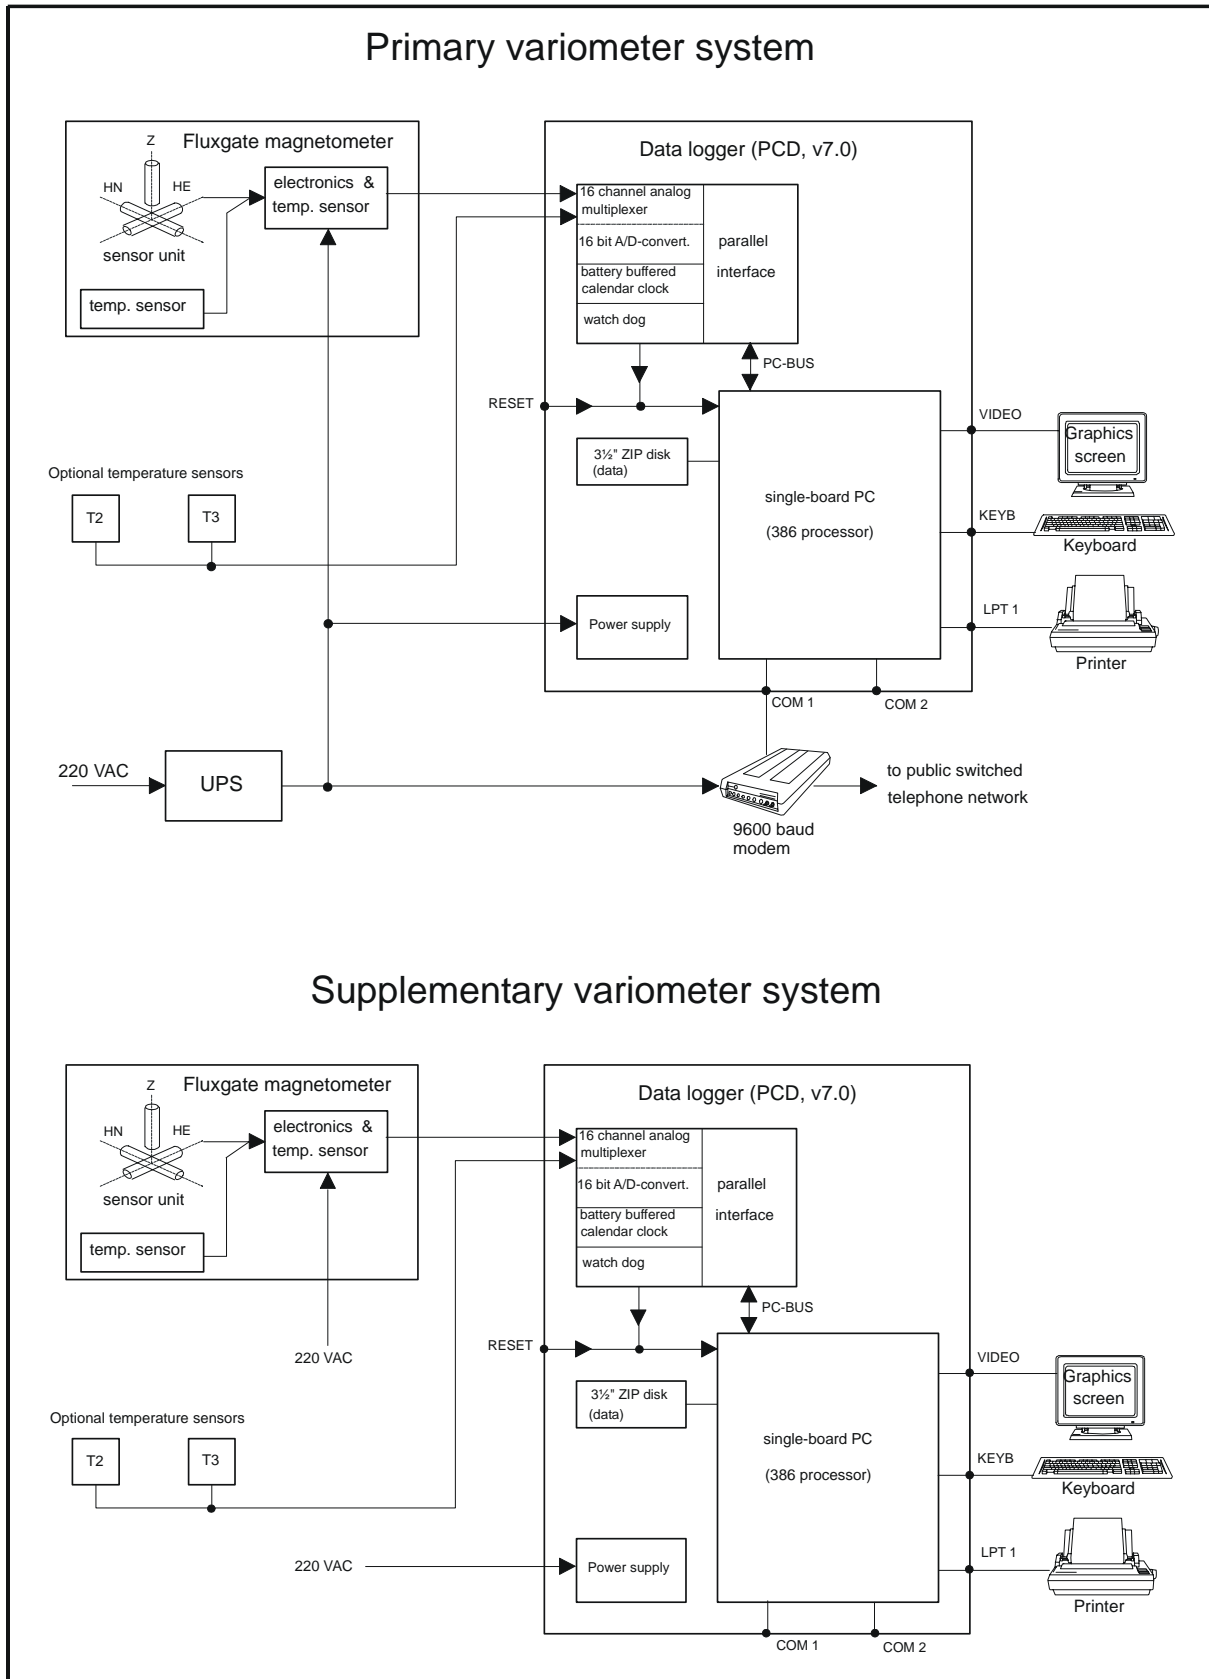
Primary variometer system

Fluxgate magnetometer

Z

HN

HE

sensor unit

electronics & temp. sensor

temp. sensor

Data logger (PCD, v7.0)

16 channel analog multiplexer

16 bit A/D-convert.

battery buffered calendar clock

watch dog

parallel interface

PC-BUS

RESET

3½" ZIP disk (data)

single-board PC

(386 processor)

Power supply

VIDEO

Graphics screen

KEYB

Keyboard

LPT 1

Printer

COM 1

COM 2

Optional temperature sensors

T2

T3

220 VAC

UPS

9600 baud modem

to public switched telephone network

Supplementary variometer system

Fluxgate magnetometer

Z

HN

HE

sensor unit

electronics & temp. sensor

temp. sensor

220 VAC

Data logger (PCD, v7.0)

16 channel analog multiplexer

16 bit A/D-convert.

battery buffered calendar clock

watch dog

parallel interface

PC-BUS

RESET

3½" ZIP disk (data)

single-board PC

(386 processor)

Power supply

VIDEO

Graphics screen

KEYB

Keyboard

LPT 1

Printer

COM 1

COM 2

Optional temperature sensors

T2

T3

220 VAC